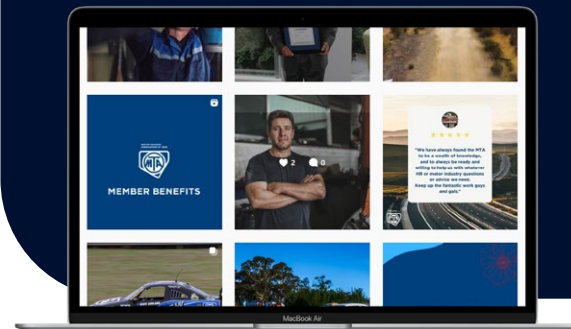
MTA

MEMBER BENEFITS

2

0

★★★★★

"We have always found the MTA to be a wealth of knowledge, and is always be ready and willing to help us with whatever HR or motor industry questions or advice we need. Keep up the fantastic work guys and gals."

MacBook Air